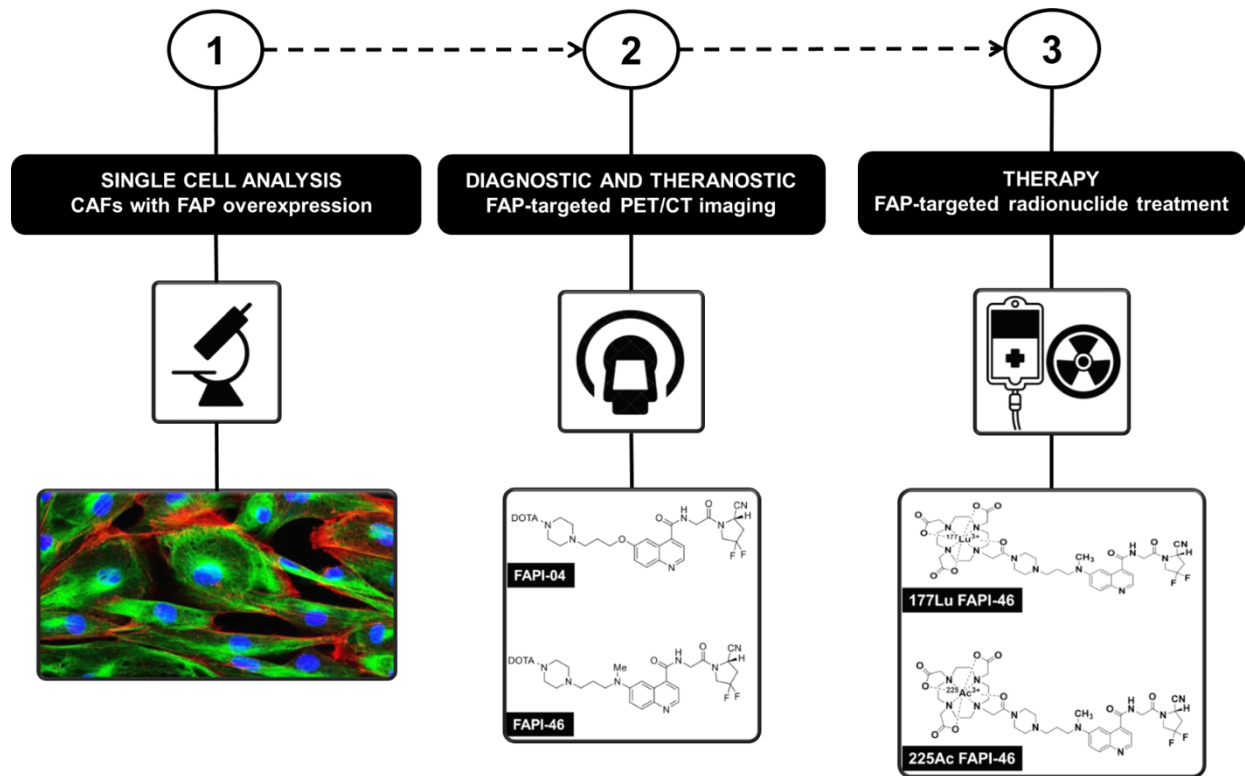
1

2

3

SINGLE CELL ANALYSIS
CAFs with FAP overexpression

DIAGNOSTIC AND THERANOSTIC
FAP-targeted PET/CT imaging

THERAPY
FAP-targeted radionuclide treatment

DOTA N N O N O H N O N CN H F F

FAPI-04

DOTA N N Me N O H N O N CN H F F

FAPI-46

$^{177}Lu^{3+}$ N N N N O O O O CH$_3$ N O H N O N CN H F F

177Lu FAPI-46

$^{225}Ac^{3+}$ N N N N O O O O CH$_3$ N O H N O N CN H F F

225Ac FAPI-46